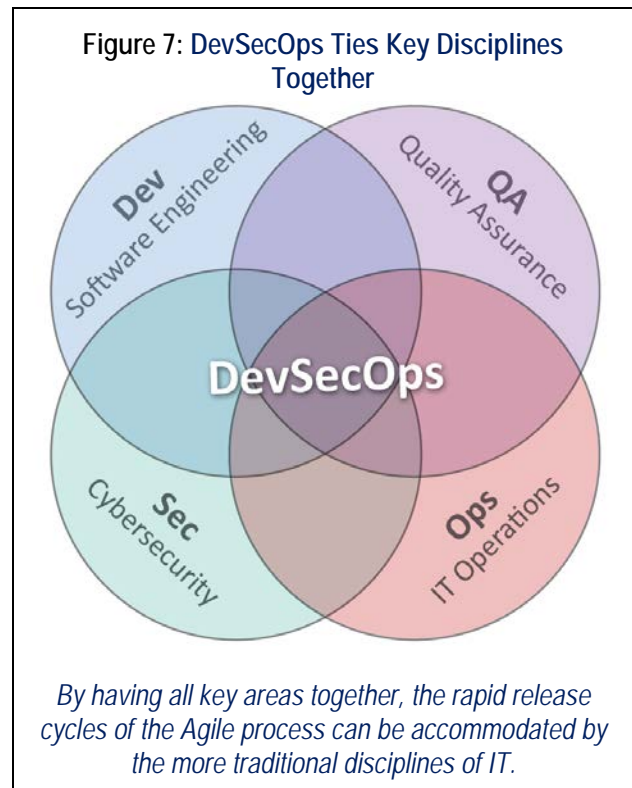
Figure 7: DevSecOps Ties Key Disciplines Together

Dev
Software Engineering

QA
Quality Assurance

DevSecOps

Sec
Cybersecurity

Ops
IT Operations

By having all key areas together, the rapid release cycles of the Agile process can be accommodated by the more traditional disciplines of IT.